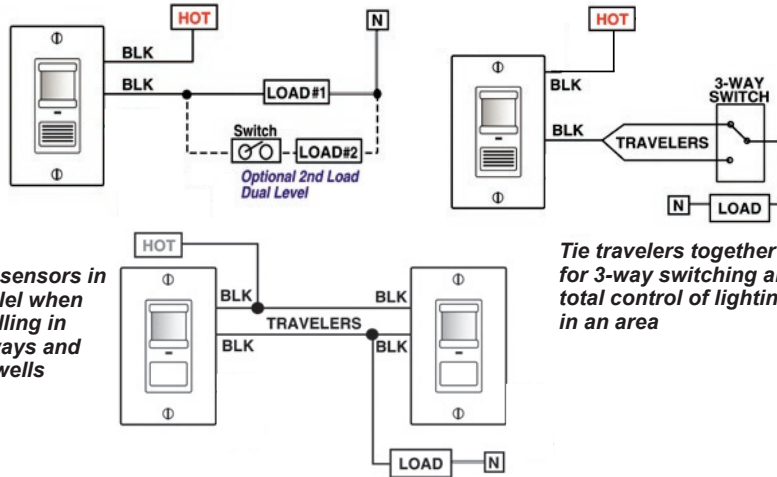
HOT

BLK

BLK

N

LOAD#1

Switch

LOAD#2

Optional 2nd Load Dual Level

HOT

BLK

3-WAY SWITCH

BLK

TRAVELERS

N

LOAD

HOT

sensors in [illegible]lel when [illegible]lling in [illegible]ays and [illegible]wells

BLK

BLK

TRAVELERS

BLK

BLK

LOAD

N

Tie travelers together for 3-way switching a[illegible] total control of lightin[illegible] in an area